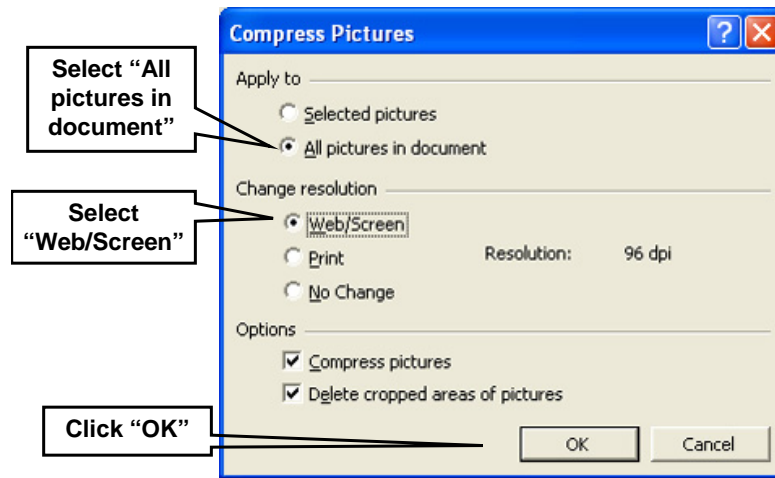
Compress Pictures

Select "All pictures in document"

Apply to

Selected pictures

All pictures in document

Select "Web/Screen"

Change resolution

Web/Screen

Print

Resolution: 96 dpi

No Change

Options

Compress pictures

Delete cropped areas of pictures

Click "OK"

OK

Cancel